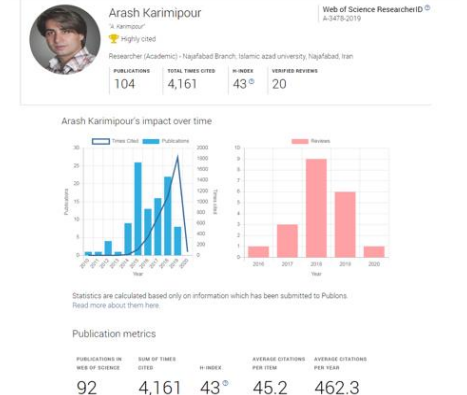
Arash Karimipour

"A Karimipour"

Highly cited

Researcher (Academic) - Najafabad Branch, Islamic azad university, Najafabad, Iran

Web of Science ResearcherID
A-3478-2019

| PUBLICATIONS | TOTAL TIMES CITED | H-INDEX | VERIFIED REVIEWS |
|---|---|---|---|
| 104 | 4,161 | 43 | 20 |

Arash Karimipour's impact over time

Times Cited  Publications

Publications

Times cited

Year

Reviews

Year

Statistics are calculated based only on information which has been submitted to Publons.
Read more about them here.

Publication metrics

| PUBLICATIONS IN WEB OF SCIENCE | SUM OF TIMES CITED | H-INDEX | AVERAGE CITATIONS PER ITEM | AVERAGE CITATIONS PER YEAR |
|---|---|---|---|---|
| 92 | 4,161 | 43 | 45.2 | 462.3 |